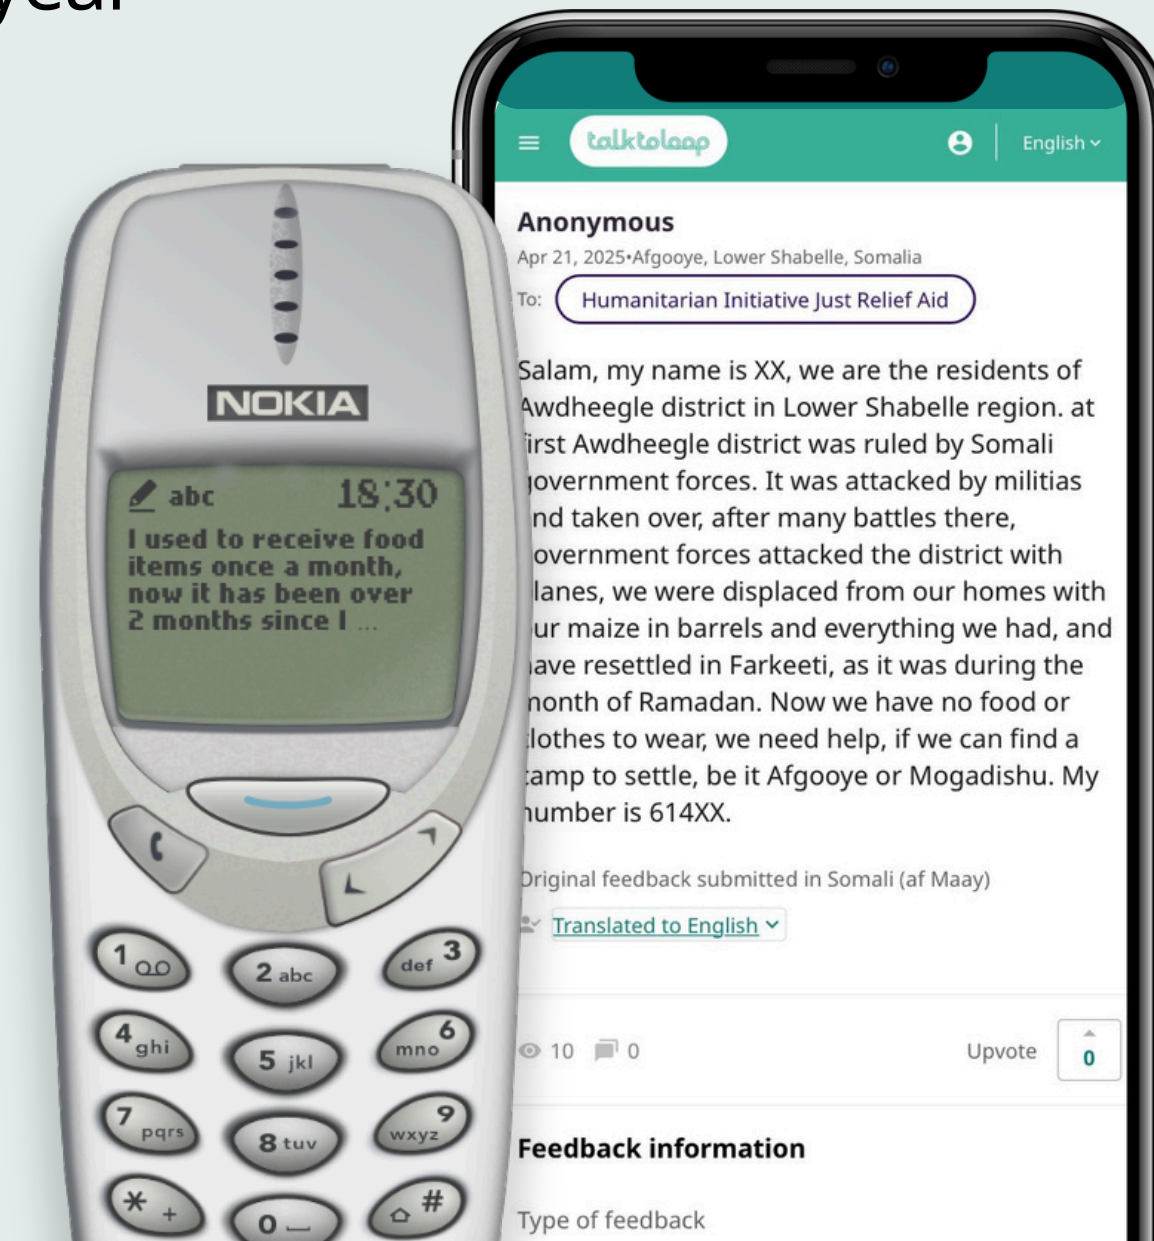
year

NOKIA

abc 18:30
I used to receive food items once a month, now it has been over 2 months since I ...

1 ○○
2 abc
def 3
4 ghi
5 jkl
mno 6
7 pqrs
8 tuv
wxyz 9
\* +
0
#

talktoloop
English

Anonymous
Apr 21, 2025•Afgooye, Lower Shabelle, Somalia
To: Humanitarian Initiative Just Relief Aid

Salam, my name is XX, we are the residents of Awdheegle district in Lower Shabelle region. at irst Awdheegle district was ruled by Somali jovernment forces. It was attacked by militias nd taken over, after many battles there, overnment forces attacked the district with lanes, we were displaced from our homes with ur maize in barrels and everything we had, and ave resettled in Farkeeti, as it was during the nonth of Ramadan. Now we have no food or lothes to wear, we need help, if we can find a amp to settle, be it Afgooye or Mogadishu. My umber is 614XX.

Original feedback submitted in Somali (af Maay)

Translated to English

10 0
Upvote 0

Feedback information

Type of feedback